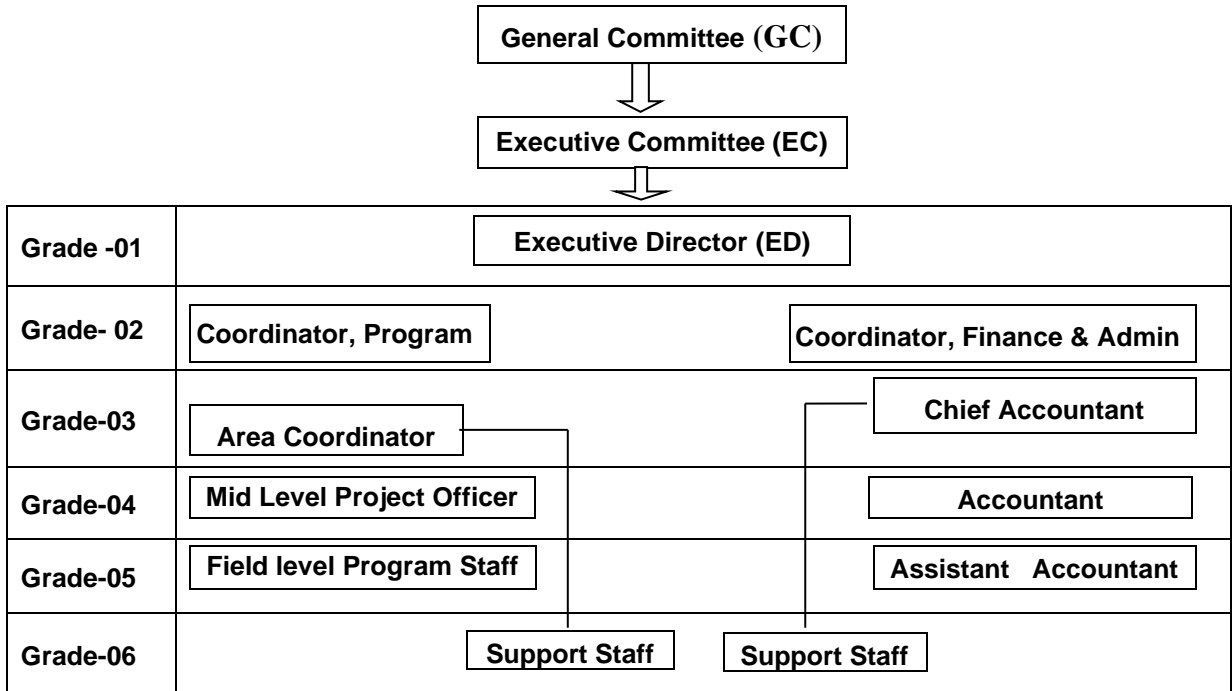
General Committee (GC)

Executive Committee (EC)

| Grade -01 | Executive Director (ED) | |
|---|---|---|
| Grade- 02 | Coordinator, Program | Coordinator, Finance & Admin |
| Grade-03 | Area Coordinator | Chief Accountant |
| Grade-04 | Mid Level Project Officer | Accountant |
| Grade-05 | Field level Program Staff | Assistant Accountant |
| Grade-06 | Support Staff | Support Staff |